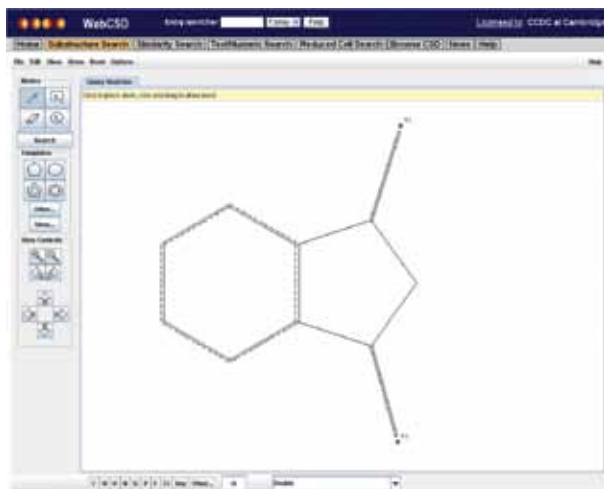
WebCSD

Licensed to: CCDC at Cambridge

Home | Substructure Search | Similarity Search | Text/Numeric Search | Reduced Cell Search | Browse CSD | News | Help

File Edit View Atom Bond Options

Help

Modes

Search

Templates

View Controls

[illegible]

Query Sketcher

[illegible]

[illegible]

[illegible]

Double